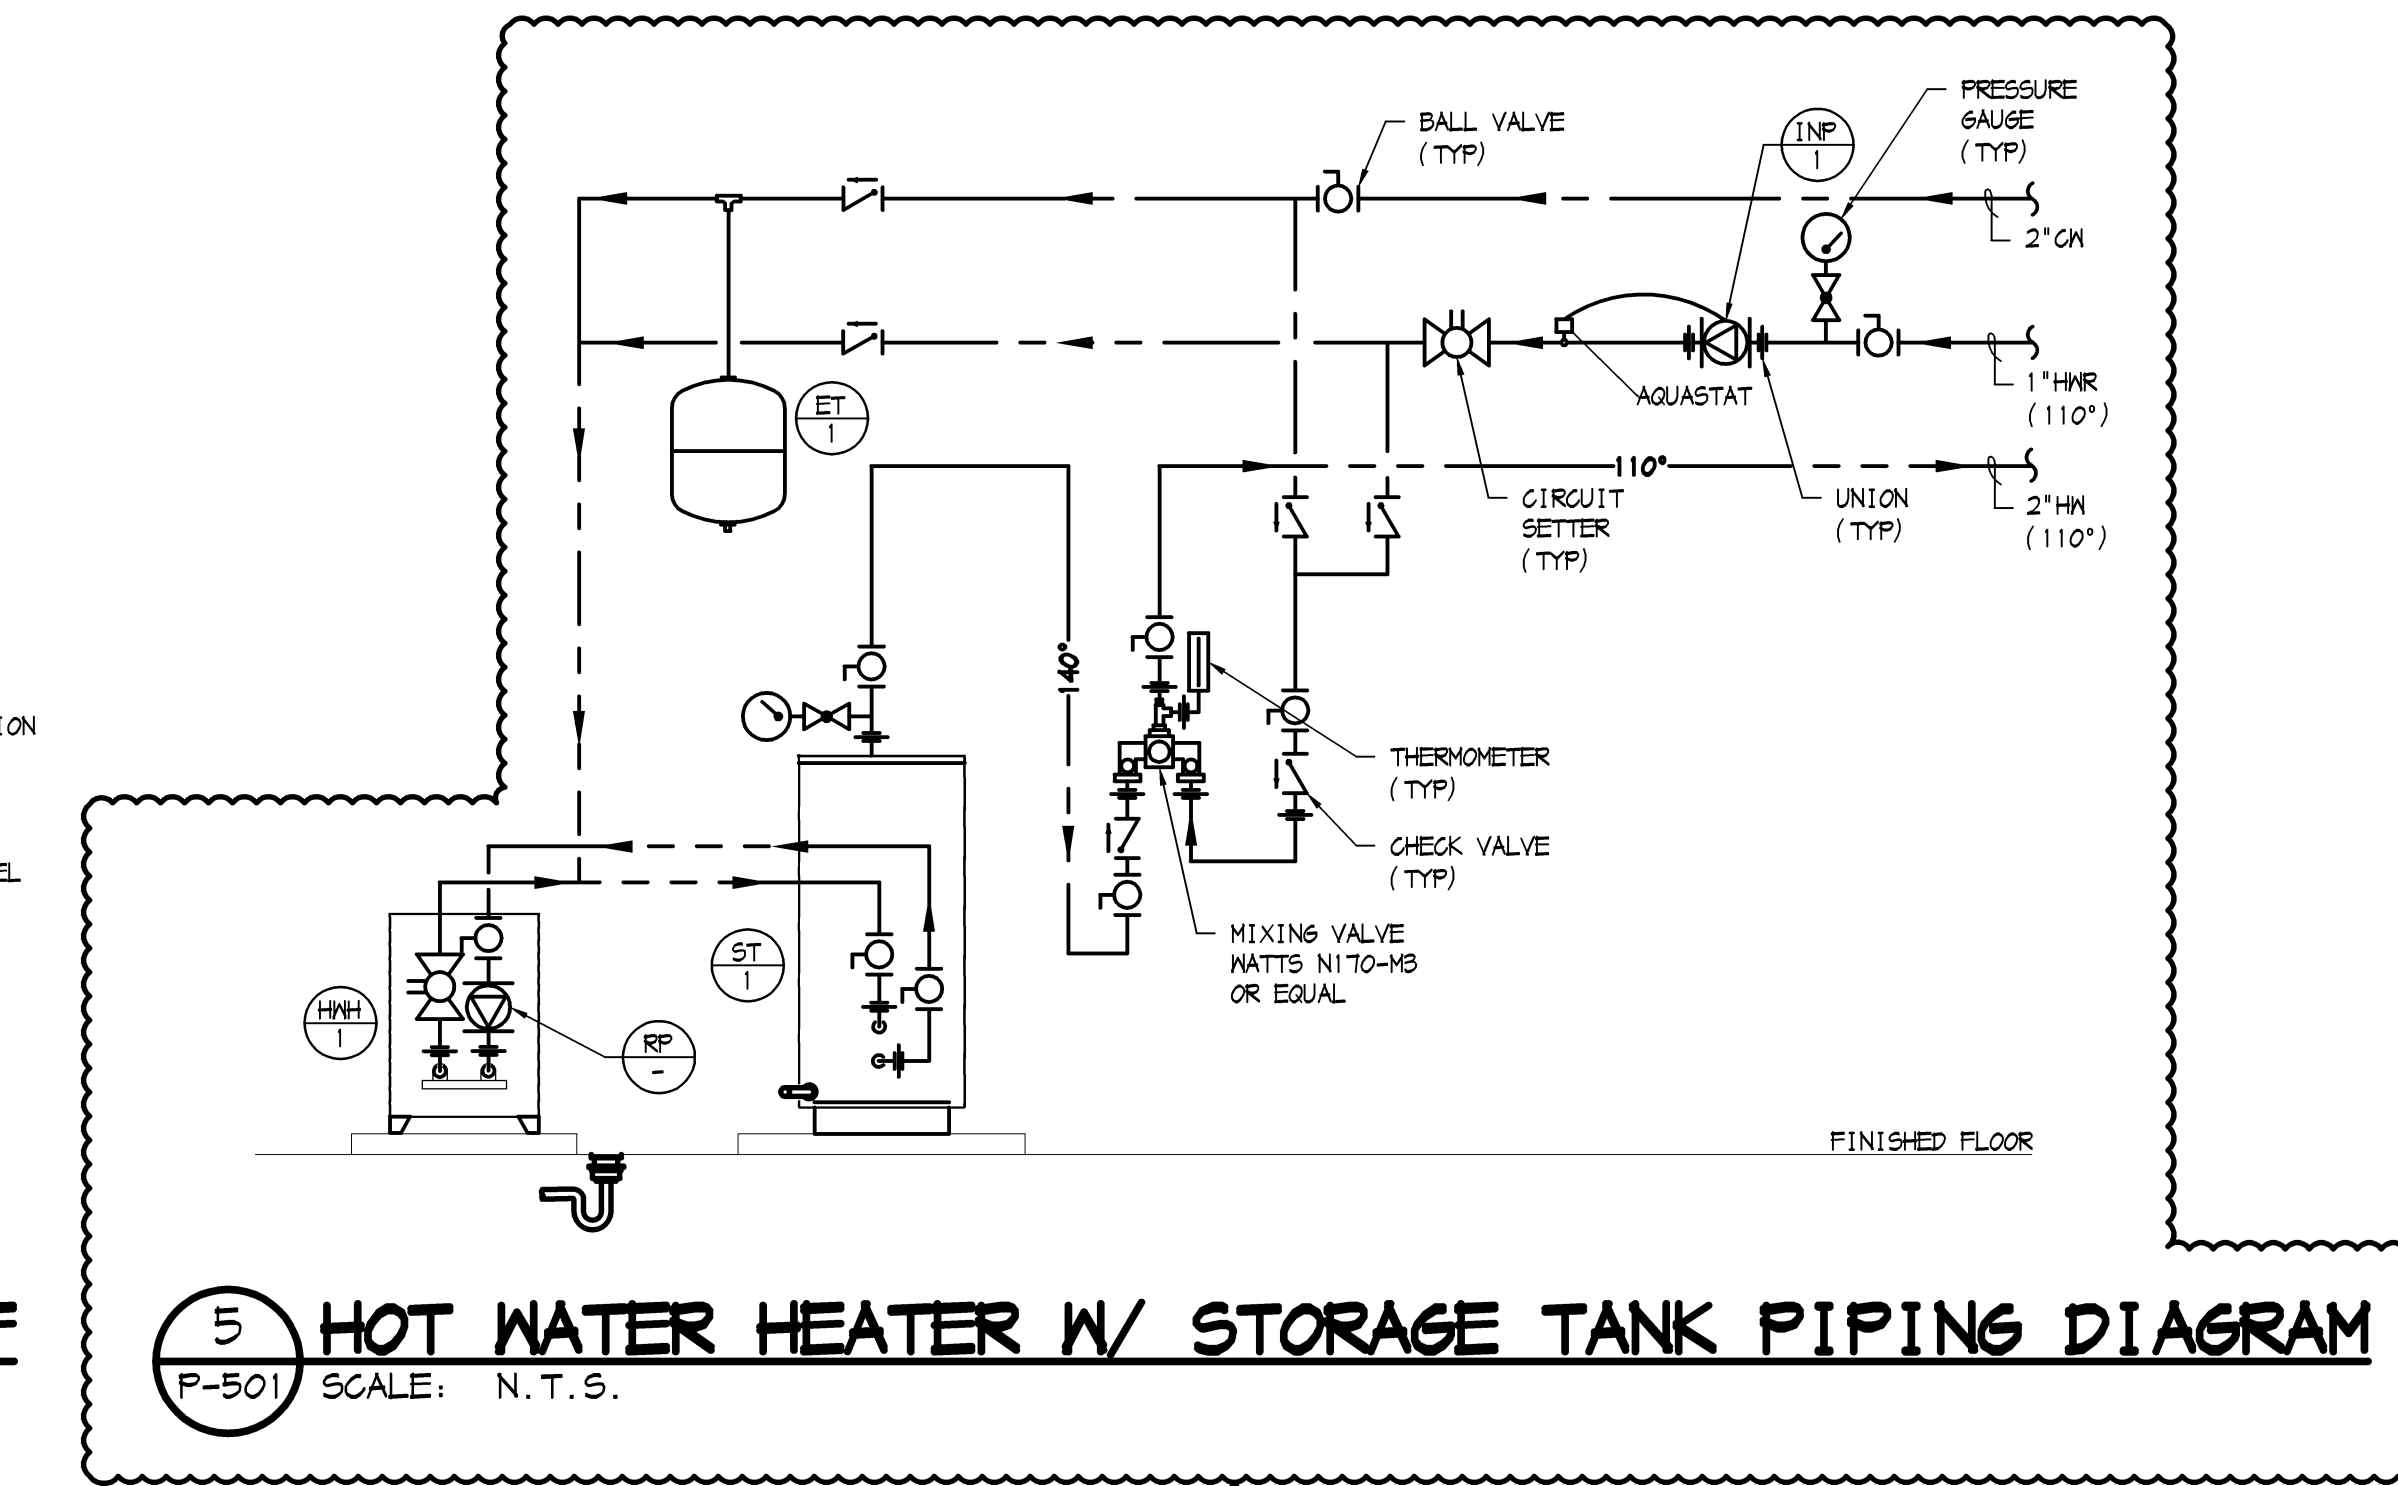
BALL VALVE (TYP)

INP
1

PRESSURE GAUGE (TYP)

2"CW

1"HWR (110°)

AQUASTAT

110°

2"HW (110°)

ET
1

CIRCUIT SETTER (TYP)

UNION (TYP)

140°

THERMOMETER (TYP)

CHECK VALVE (TYP)

MIXING VALVE WATTS N170-M3 OR EQUAL

ST
1

HWH
1

RP
-

ION

EL

FINISHED FLOOR

5
P-501

HOT WATER HEATER W/ STORAGE TANK PIPING DIAGRAM

SCALE: N.T.S.